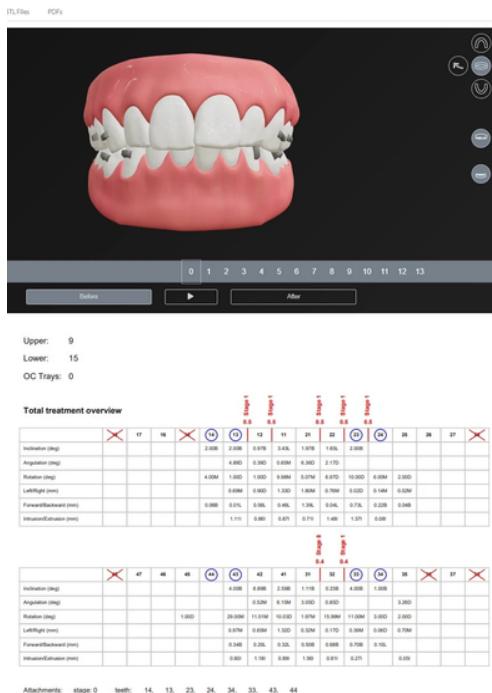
STL Files PDFs

0 1 2 3 4 5 6 7 8 9 10 11 12 13

Before ▶ After

Upper: 9
Lower: 15
OC Trays: 0

Total treatment overview

Stage 1 0.5 | Stage 1 0.5 | Stage 1 0.5 | Stage 1 0.5 | Stage 1 0.5

| | 18 | 17 | 16 | 15 | 14 | 13 | 12 | 11 | 21 | 22 | 23 | 24 | 25 | 26 | 27 | 28 |
|---|---|---|---|---|---|---|---|---|---|---|---|---|---|---|---|---|
| Inclination (deg) | | | | | 2.00B | 2.00B | 0.97B | 3.40L | 1.97B | 1.65L | 2.00B | | | | | |
| Angulation (deg) | | | | | | 4.88D | 0.39D | 0.65M | 6.36D | 2.17D | | | | | | |
| Rotation (deg) | | | | | 4.00M | 1.00D | 1.00D | 5.98M | 5.07M | 8.97D | 10.00D | 6.00M | 2.00D | | | |
| Left/Right (mm) | | | | | | 0.69M | 0.90D | 1.33D | 1.80M | 0.76M | 0.02D | 0.14M | 0.32M | | | |
| Forward/Backward (mm) | | | | | 0.06B | 0.01L | 0.58L | 0.46L | 1.39L | 0.04L | 0.73L | 0.22B | 0.04B | | | |
| Intrusion/Extrusion (mm) | | | | | | 1.11I | 0.86I | 0.67I | 0.71I | 1.48I | 1.57I | 0.08I | | | | |

Stage 6 0.4 | Stage 6 0.4

| | 48 | 47 | 46 | 45 | 44 | 43 | 42 | 41 | 31 | 32 | 33 | 34 | 35 | 36 | 37 | 38 |
|---|---|---|---|---|---|---|---|---|---|---|---|---|---|---|---|---|
| Inclination (deg) | | | | | | 4.00B | 8.89B | 2.59B | 1.11B | 0.23B | 4.00B | 1.00B | | | | |
| Angulation (deg) | | | | | | | 0.52M | 6.15M | 3.05D | 0.85D | | | 3.26D | | | |
| Rotation (deg) | | | | 1.00D | | 29.00M | 11.01M | 10.03D | 1.97M | 15.99M | 11.00M | 3.00D | 2.00D | | | |
| Left/Right (mm) | | | | | | 0.97M | 0.65M | 1.32D | 0.32M | 0.17D | 0.36M | 0.06D | 0.70M | | | |
| Forward/Backward (mm) | | | | | | 0.34B | 0.20L | 0.32L | 0.50B | 0.68B | 0.70B | 0.10L | | | | |
| Intrusion/Extrusion (mm) | | | | | | 0.80I | 1.18I | 0.89I | 1.56I | 0.61I | 0.27I | | 0.03I | | | |

Attachments: stage: 0 teeth: 14. 13. 23. 24. 34. 33. 43. 44